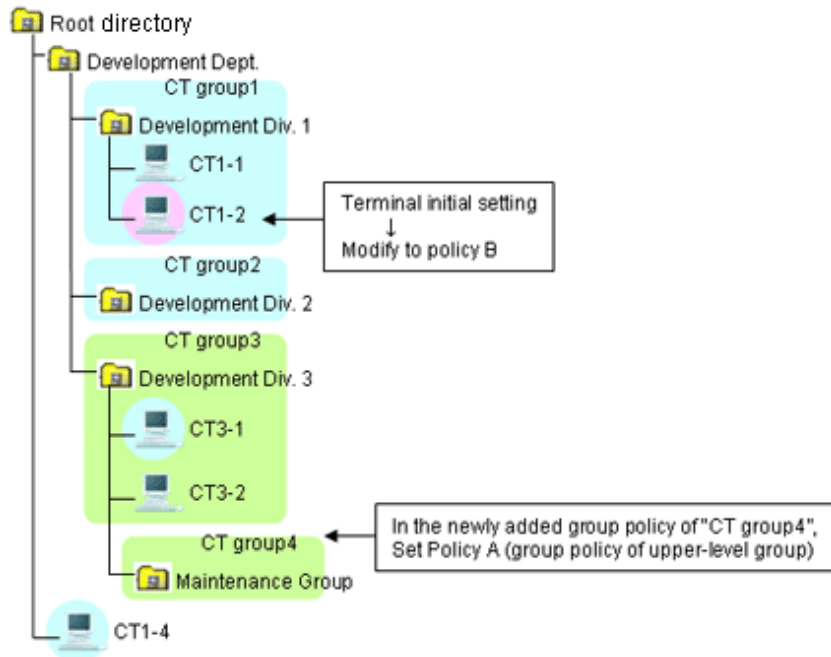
Root directory

Development Dept.

CT group1

Development Div. 1

CT1-1

CT1-2

Terminal initial setting
↓
Modify to policy B

CT group2

Development Div. 2

CT group3

Development Div. 3

CT3-1

CT3-2

CT group4

Maintenance Group

In the newly added group policy of"CT group4",
Set Policy A (group policy of upper-level group)

CT1-4